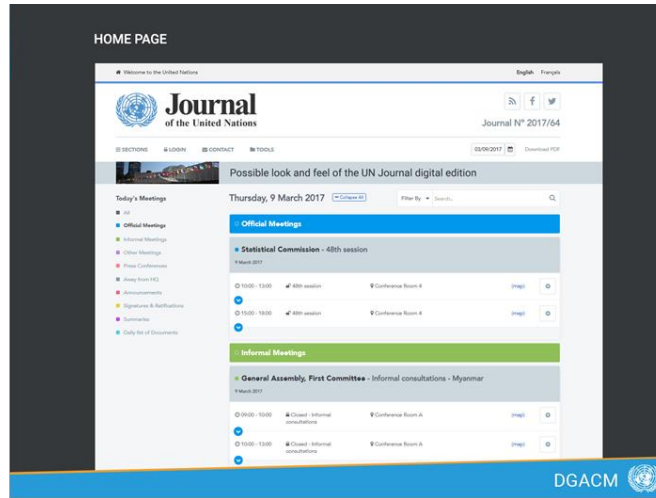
HOME PAGE

Welcome to the United Nations

English Français

Journal of the United Nations

Journal N° 2017/64

SECTIONS LOGIN CONTACT TOOLS

03/09/2017

Download PDF

Possible look and feel of the UN Journal digital edition

Today's Meetings

All

Official Meetings

Informal Meetings

Other Meetings

Press Conferences

Away from HQ

Announcements

Signatures & Ratifications

Summaries

Daily list of Documents

Thursday, 9 March 2017

Collapse All

Filter By

Search...

Official Meetings

Statistical Commission - 48th session

9 March 2017

10:00 - 13:00 48th session Conference Room 4 (map)

15:00 - 18:00 48th session Conference Room 4 (map)

Informal Meetings

General Assembly, First Committee - Informal consultations - Myanmar

9 March 2017

09:00 - 10:00 Closed - Informal consultations Conference Room A (map)

10:00 - 13:00 Closed - Informal consultations Conference Room A (map)

DGACM